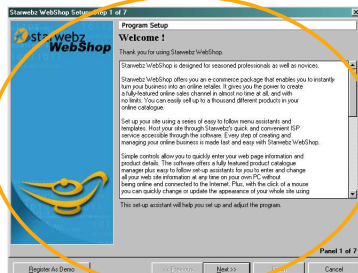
Starwebz WebShop Setup - Step 1 of 7

Starwebz WebShop

Program Setup

Welcome !

Thank you for using Starwebz WebShop.

Starwebz WebShop is designed for seasoned professionals as well as novices.

Starwebz WebShop offers you an e-commerce package that enables you to instantly turn your business into an online retailer. It gives you the power to create a fully-featured online sales channel in almost no time at all, and with no limits. You can easily set up to a thousand different products in your online catalogue.

Set up your site using a series of easy to follow menu assistants and templates. Host your site through Starwebz's quick and convenient ISP service accessible through the software. Every step of creating and managing your online business is made fast and easy with Starwebz WebShop.

Simple controls allow you to quickly enter your web page information and product details. The software offers a fully featured product catalogue manager plus easy to follow set-up assistants for you to enter and change all your web site information at any time on your own PC without being online and connected to the Internet. Plus, with the click of a mouse you can quickly change or update the appearance of your whole site using

This set-up assistant will help you set up and adjust the program.

Panel 1 of 7

Register As Demo

<< Previous

Next >>

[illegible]

Cancel